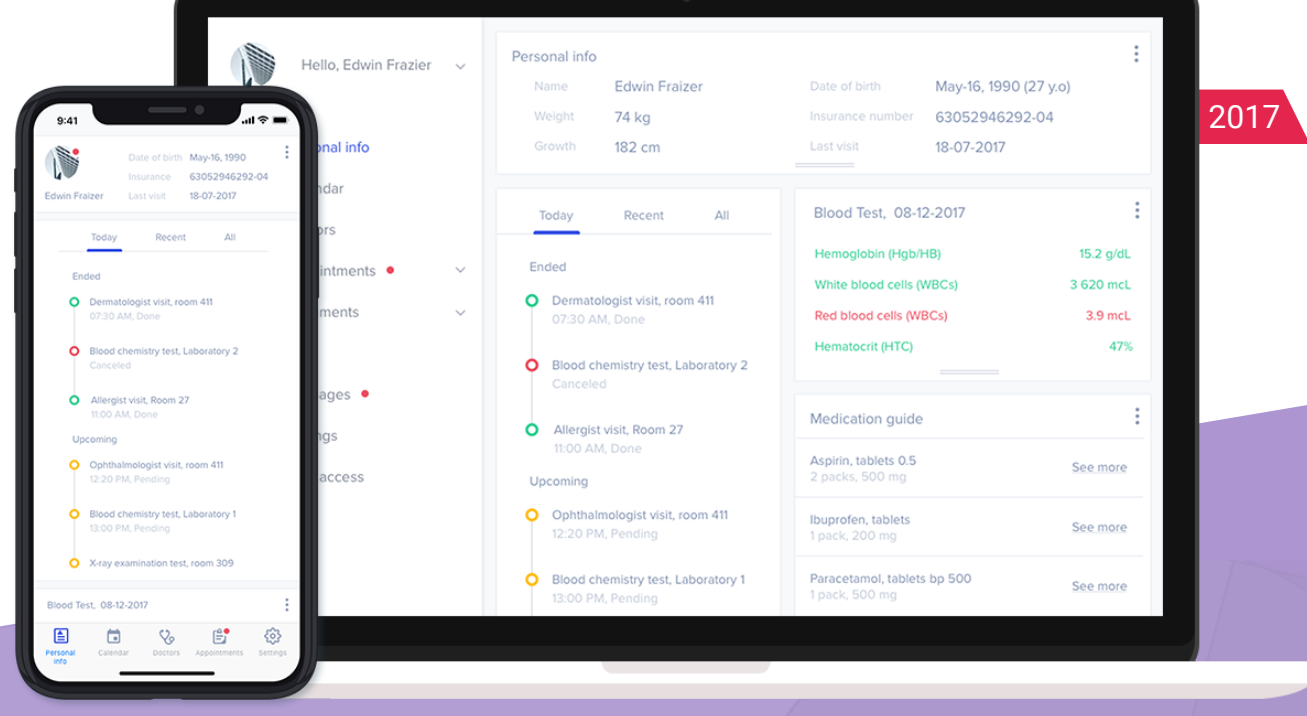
2017

Hello, Edwin Frazier

onal info
ndar
ors
intments
ments
ages
ngs
access

Personal info

| Name | Edwin Fraizer | Date of birth | May-16, 1990 (27 y.o) |
|---|---|---|---|
| Weight | 74 kg | Insurance number | 63052946292-04 |
| Growth | 182 cm | Last visit | 18-07-2017 |

Today Recent All

Ended

Dermatologist visit, room 411
07:30 AM, Done

Blood chemistry test, Laboratory 2
Canceled

Allergist visit, Room 27
11:00 AM, Done

Upcoming

Ophthalmologist visit, room 411
12:20 PM, Pending

Blood chemistry test, Laboratory 1
13:00 PM, Pending

Blood Test, 08-12-2017

| Hemoglobin (Hgb/HB) | 15.2 g/dL |
|---|---|
| White blood cells (WBCs) | 3 620 mcL |
| Red blood cells (WBCs) | 3.9 mcL |
| Hematocrit (HTC) | 47% |

Medication guide

Aspirin, tablets 0.5
2 packs, 500 mg
See more

Ibuprofen, tablets
1 pack, 200 mg
See more

Paracetamol, tablets bp 500
1 pack, 500 mg
See more

9:41

Date of birth May-16, 1990
Insurance 63052946292-04
Edwin Fraizer Last visit 18-07-2017

Today Recent All

Ended

Dermatologist visit, room 411
07:30 AM, Done

Blood chemistry test, Laboratory 2
Canceled

Allergist visit, Room 27
11:00 AM, Done

Upcoming

Ophthalmologist visit, room 411
12:20 PM, Pending

Blood chemistry test, Laboratory 1
13:00 PM, Pending

X-ray examination test, room 309

Blood Test, 08-12-2017

Personal info Calendar Doctors Appointments Settings